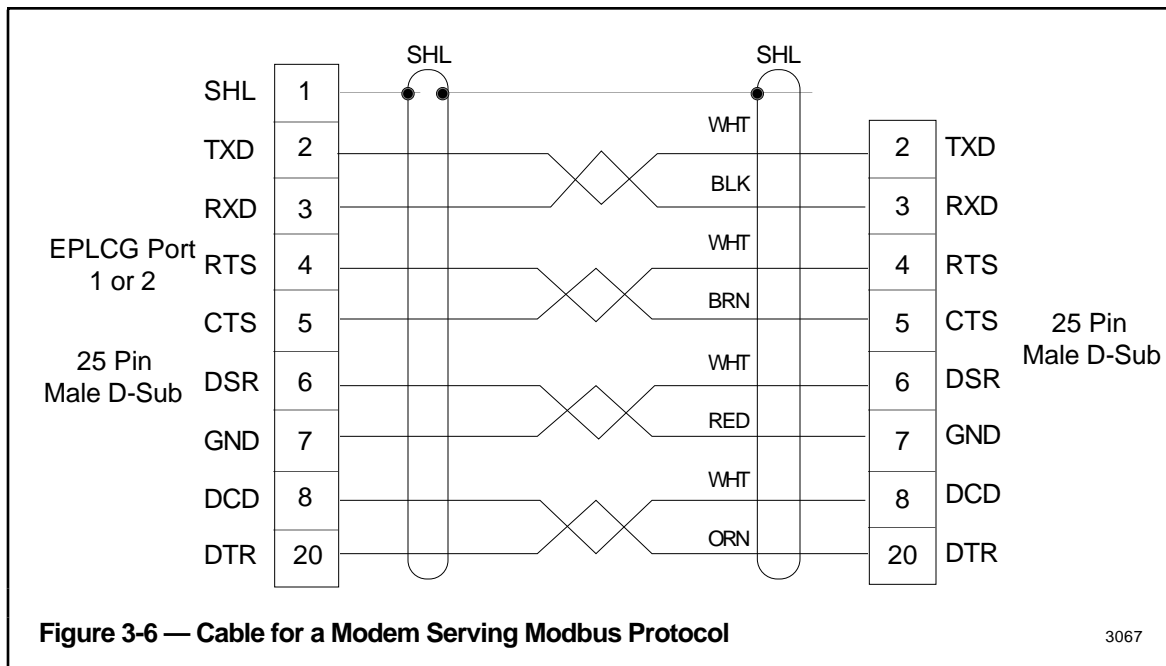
SHL SHL

EPLCG Port 1 or 2

25 Pin Male D-Sub

| | |
|---|---|
| SHL | 1 |
| TXD | 2 |
| RXD | 3 |
| RTS | 4 |
| CTS | 5 |
| DSR | 6 |
| GND | 7 |
| DCD | 8 |
| DTR | 20 |

WHT
BLK
WHT
BRN
WHT
RED
WHT
ORN

| | |
|---|---|
| 2 | TXD |
| 3 | RXD |
| 4 | RTS |
| 5 | CTS |
| 6 | DSR |
| 7 | GND |
| 8 | DCD |
| 20 | DTR |

25 Pin Male D-Sub

Figure 3-6 — Cable for a Modem Serving Modbus Protocol

3067